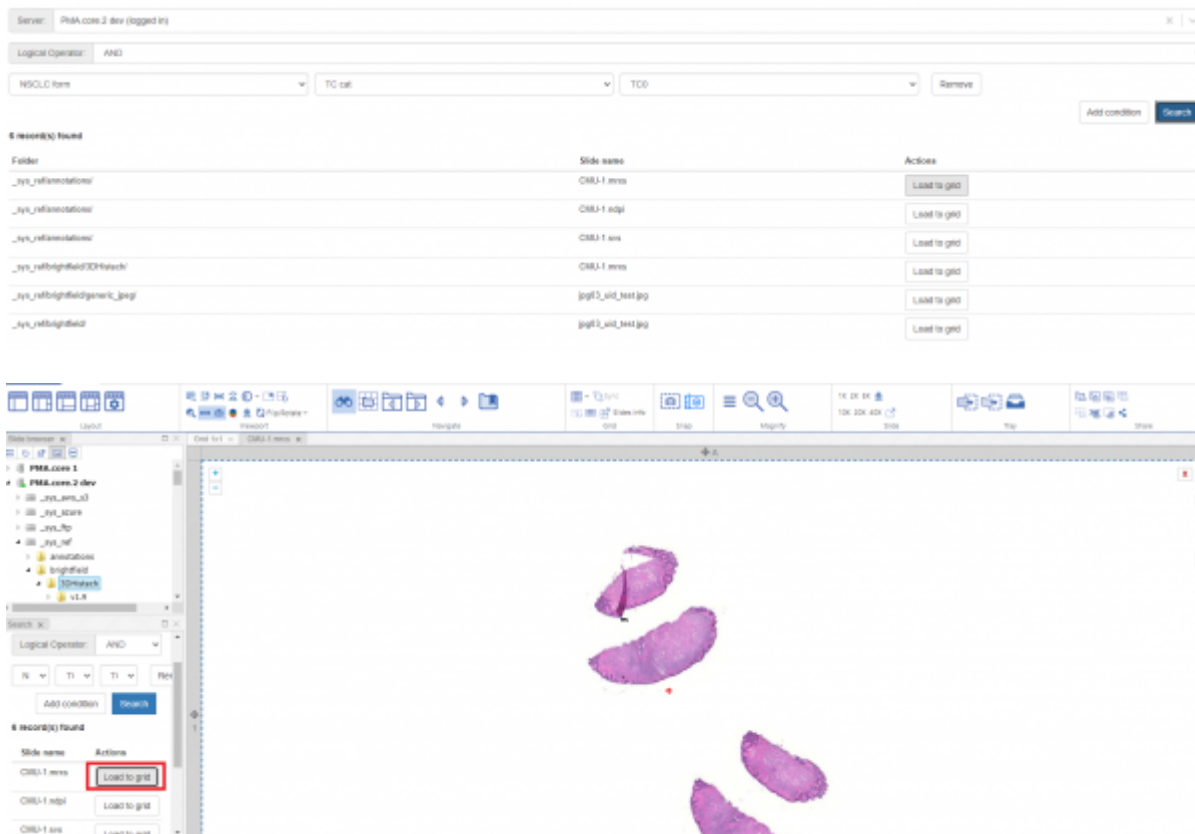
Server: PMA.core.2 dev (logged in)

Logical Operator: AND

NSCLC form

TC cat

TC0

Remove

Add condition

Search

6 record(s) found

| Folder | Slide name | Actions |
|---|---|---|
| _sys_ref/annotations/ | CMU-1.mrxs | Load to grid |
| _sys_ref/annotations/ | CMU-1.ndpi | Load to grid |
| _sys_ref/annotations/ | CMU-1.svs | Load to grid |
| _sys_ref/brightfield/3DHistech/ | CMU-1.mrxs | Load to grid |
| _sys_ref/brightfield/generic_jpeg/ | jpg83_std_test.jpg | Load to grid |
| _sys_ref/brightfield/ | jpg83_std_test.jpg | Load to grid |

Layout

Flip/Rotate

Viewport

Navigate

Slides info

Grid

Snap

Magnify

1X 2X 5X

10X 20X 40X

Slide

Tray

Share

Slide browser

Grid 1x1

CMU-1.mrxs

PMA.core 1

PMA.core.2 dev

_sys_aws_s3

_sys_azure

_sys_ftp

_sys_ref

annotations

brightfield

3DHistech

v1.8

Search

Logical Operator: AND

N

TI

TI

Re

Add condition

Search

6 record(s) found

| Slide name | Actions |
|---|---|
| CMU-1.mrxs | Load to grid |
| CMU-1.ndpi | Load to grid |
| CMU-1.svs | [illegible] |